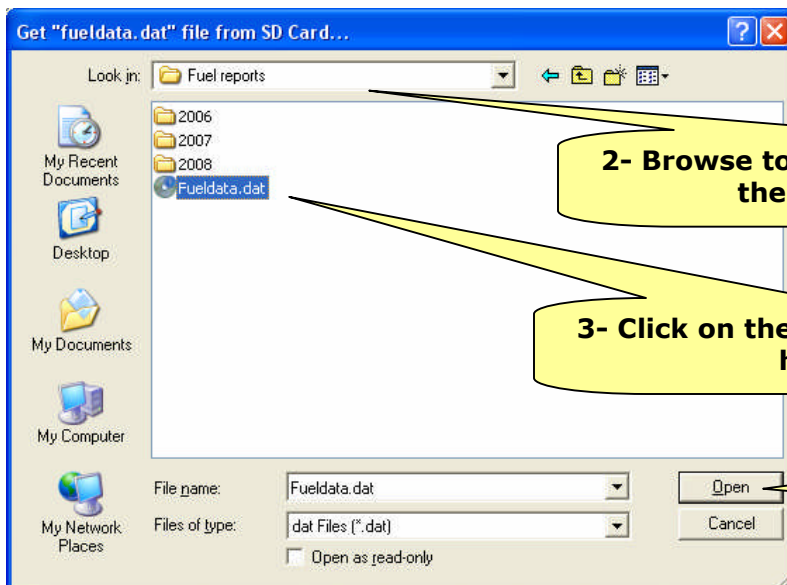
Get "fueldata.dat" file from SD Card...

Look in: Fuel reports

My Recent Documents

Desktop

My Documents

My Computer

My Network Places

2006
2007
2008
Fueldata.dat

2- Browse to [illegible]
the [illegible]

3- Click on the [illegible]
h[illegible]

File name: Fueldata.dat

Files of type: dat Files (*.dat)

Open as read-only

Open

Cancel